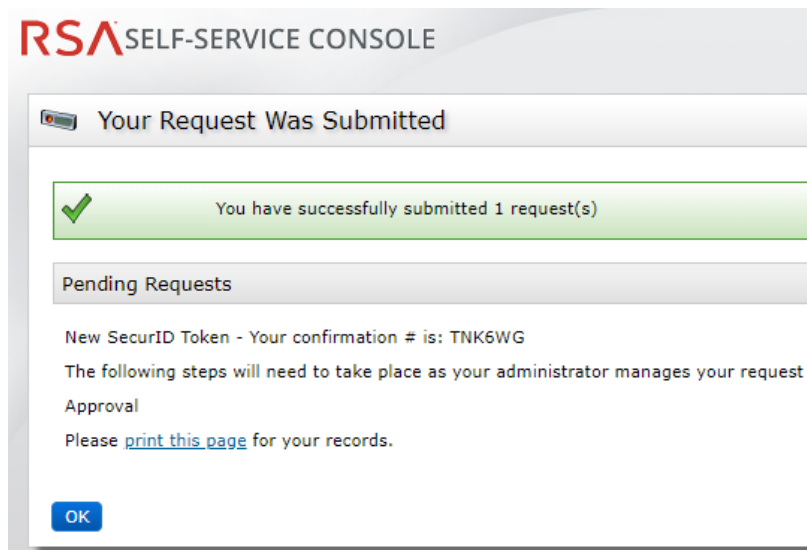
RSA SELF-SERVICE CONSOLE

Your Request Was Submitted

You have successfully submitted 1 request(s)

Pending Requests

New SecurID Token - Your confirmation # is: TNK6WG

The following steps will need to take place as your administrator manages your request

Approval

Please print this page for your records.

OK